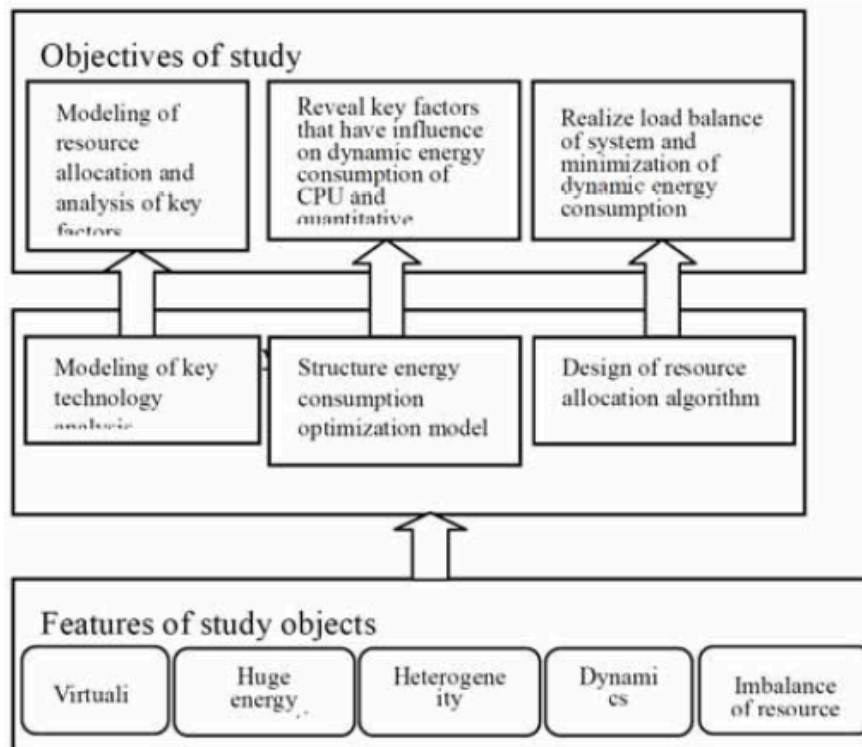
Objectives of study

Modeling of resource allocation and analysis of key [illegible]

Reveal key factors that have influence on dynamic energy consumption of CPU and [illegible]

Realize load balance of system and minimization of dynamic energy consumption

Modeling of key technology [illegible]

Structure energy consumption optimization model

Design of resource allocation algorithm

Features of study objects

Virtuali

Huge energy

Heterogeneity

Dynamics

Imbalance of resource